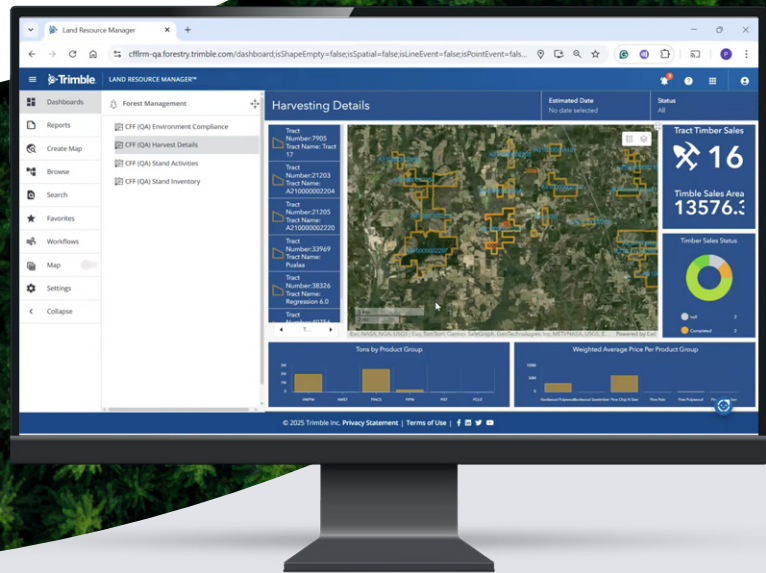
Land Resource Manager

cfflrm-qa.forestry.trimble.com/dashboard;isShapeEmpty=false;isSpatial=false;isLineEvent=false;isPointEvent=fals...

Trimble LAND RESOURCE MANAGER™

Dashboards
Reports
Create Map
Browse
Search
Favorites
Workflows
Map
Settings
Collapse

Forest Management

CFF (QA) Environment Compliance
CFF (QA) Harvest Details
CFF (QA) Stand Activities
CFF (QA) Stand Inventory

Harvesting Details

Estimated Date
No date selected

Status
All

Tract Number:7905 Tract Name: Tract 17

Tract Number:21203 Tract Name: A210000002204

Tract Number:21205 Tract Name: A210000002220

Tract Number:33969 Tract Name: Pualaa

Tract Number:38326 Tract Name: Regression 6.0

Tract Number:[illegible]

T...

Esri, NASA, NGA, USGS | Esri, TomTom, Garmin, SafeGraph, GeoTechnologies, Inc, METI/NASA, USGS, E... Powered by Esri

Tract Timber Sales
16

Timble Sales Area
13576.3

Timber Sales Status
null 2
Completed 2

Tons by Product Group
HWPW HWST PINCS PIPW PST PCLE

Weighted Average Price Per Product Group
Hardwood Pulpwood Hardwood Sawtimber Pine Chip-N-Saw Pine Pole Pine Pulpwood

© 2025 Trimble Inc. Privacy Statement | Terms of Use |